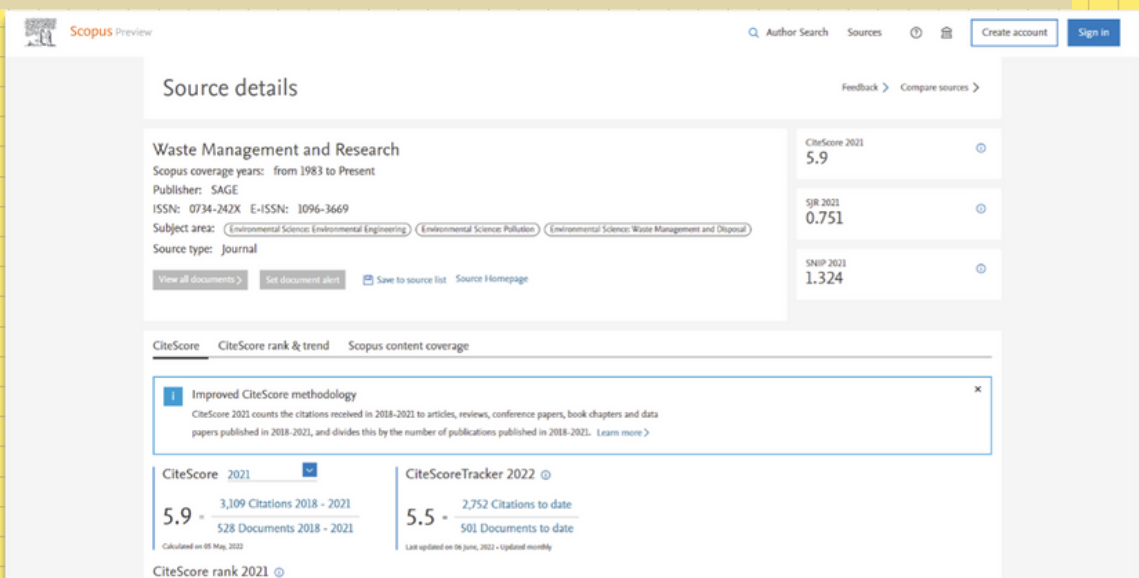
Scopus Preview

Author Search Sources Create account Sign in

Source details

Feedback > Compare sources >

Waste Management and Research

Scopus coverage years: from 1983 to Present

Publisher: SAGE

ISSN: 0734-242X E-ISSN: 1096-3669

Subject area: (Environmental Science: Environmental Engineering) (Environmental Science: Pollution) (Environmental Science: Waste Management and Disposal)

Source type: Journal

View all documents > Set document alert Save to source list Source Homepage

CiteScore 2021
5.9

SJR 2021
0.751

SNIP 2021
1.324

CiteScore CiteScore rank & trend Scopus content coverage

Improved CiteScore methodology

CiteScore 2021 counts the citations received in 2018-2021 to articles, reviews, conference papers, book chapters and data papers published in 2018-2021, and divides this by the number of publications published in 2018-2021. Learn more >

CiteScore 2021

$5.9 = \frac{3,109 \text{ Citations } 2018 - 2021}{528 \text{ Documents } 2018 - 2021}$

Calculated on 05 May, 2022

CiteScoreTracker 2022

$5.5 = \frac{2,752 \text{ Citations to date}}{501 \text{ Documents to date}}$

Last updated on 06 June, 2022 • Updated monthly

CiteScore rank 2021